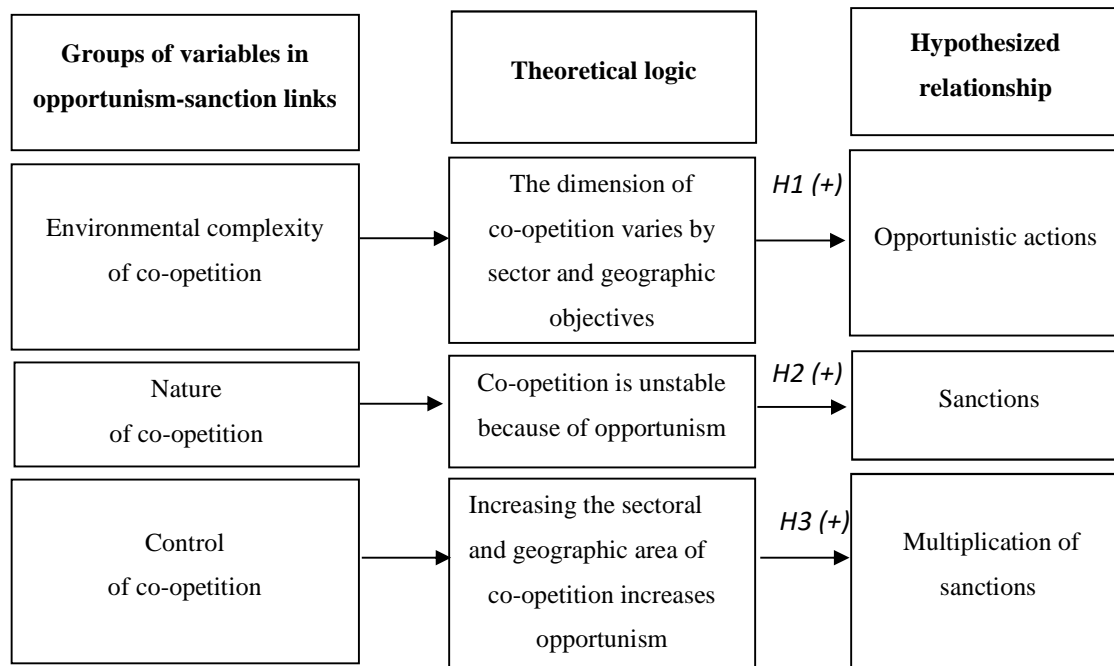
Groups of variables in opportunism-sanction links

Theoretical logic

Hypothesized relationship

Environmental complexity of co-opetition

The dimension of co-opetition varies by sector and geographic objectives

H1 (+)

Opportunistic actions

Nature of co-opetition

Co-opetition is unstable because of opportunism

H2 (+)

Sanctions

Control of co-opetition

Increasing the sectoral and geographic area of co-opetition increases opportunism

H3 (+)

Multiplication of sanctions